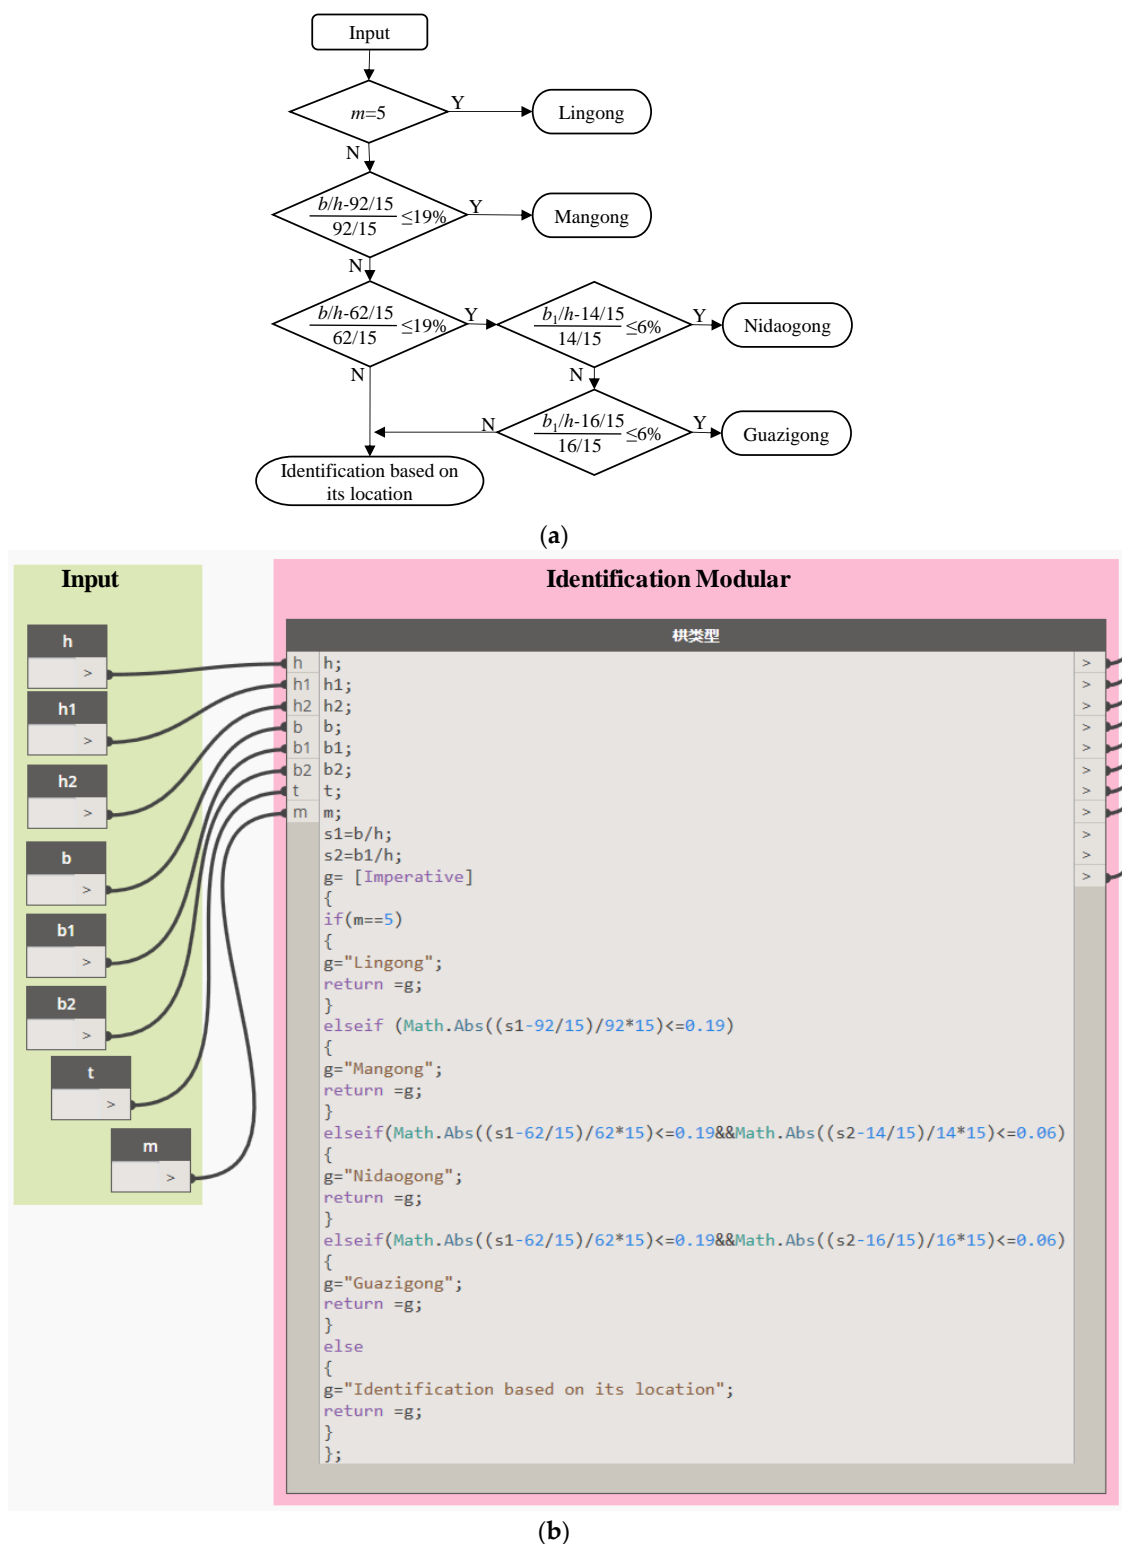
Input

$m$=5

Y

Lingong

N

$\frac{b/h-92/15}{92/15} \leq 19\%$

Y

Mangong

N

$\frac{b/h-62/15}{62/15} \leq 19\%$

Y

$\frac{b_1/h-14/15}{14/15} \leq 6\%$

Y

Nidaogong

N

N

$\frac{b_1/h-16/15}{16/15} \leq 6\%$

N

Y

Guazigong

Identification based on its location

(a)

Input

h
>

h1
>

h2
>

b
>

b1
>

b2
>

t
>

m
>

Identification Modular

栱类型

h
h1
h2
b
b1
b2
t
m

h;
h1;
h2;
b;
b1;
b2;
t;
m;
s1=b/h;
s2=b1/h;
g= [Imperative]
{
if(m==5)
{
g="Lingong";
return =g;
}
elseif (Math.Abs((s1-92/15)/92*15)<=0.19)
{
g="Mangong";
return =g;
}
elseif(Math.Abs((s1-62/15)/62*15)<=0.19&&Math.Abs((s2-14/15)/14*15)<=0.06)
{
g="Nidaogong";
return =g;
}
elseif(Math.Abs((s1-62/15)/62*15)<=0.19&&Math.Abs((s2-16/15)/16*15)<=0.06)
{
g="Guazigong";
return =g;
}
else
{
g="Identification based on its location";
return =g;
}
};

>
>
>
>
>
>
>
>
>
>
>

(b)